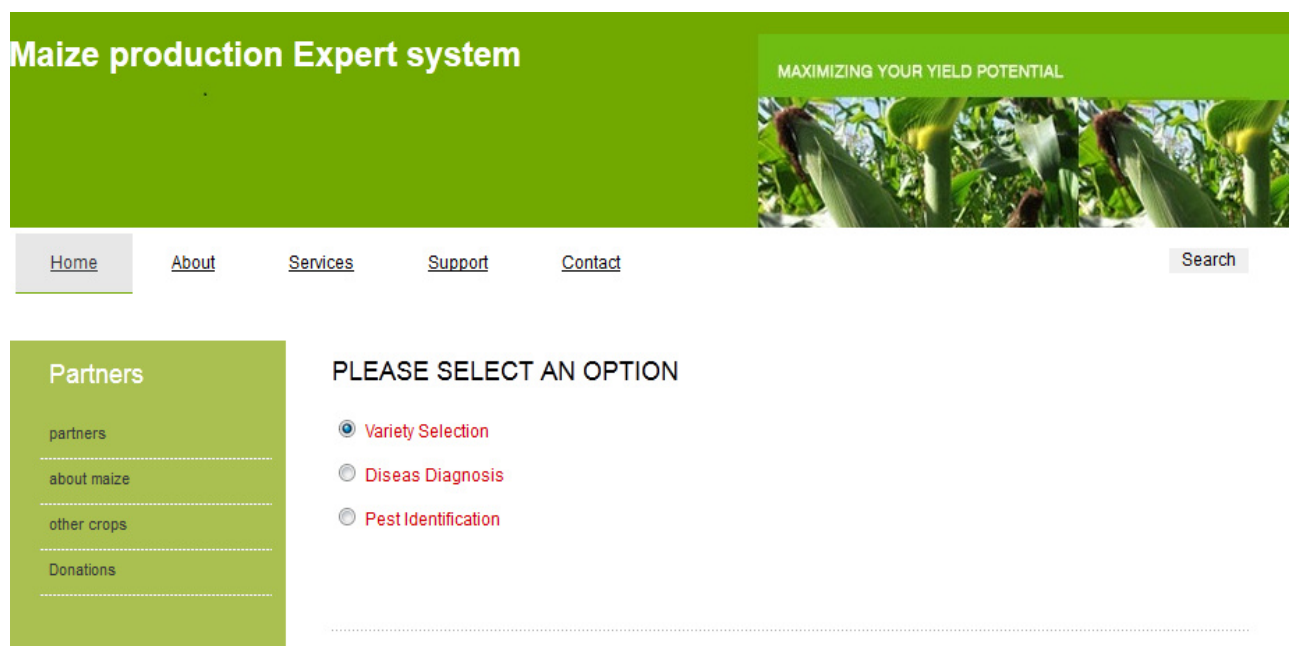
Maize production Expert system

MAXIMIZING YOUR YIELD POTENTIAL

Home About Services Support Contact

Search

Partners

partners

about maize

other crops

Donations

PLEASE SELECT AN OPTION

Variety Selection

Diseas Diagnosis

Pest Identification